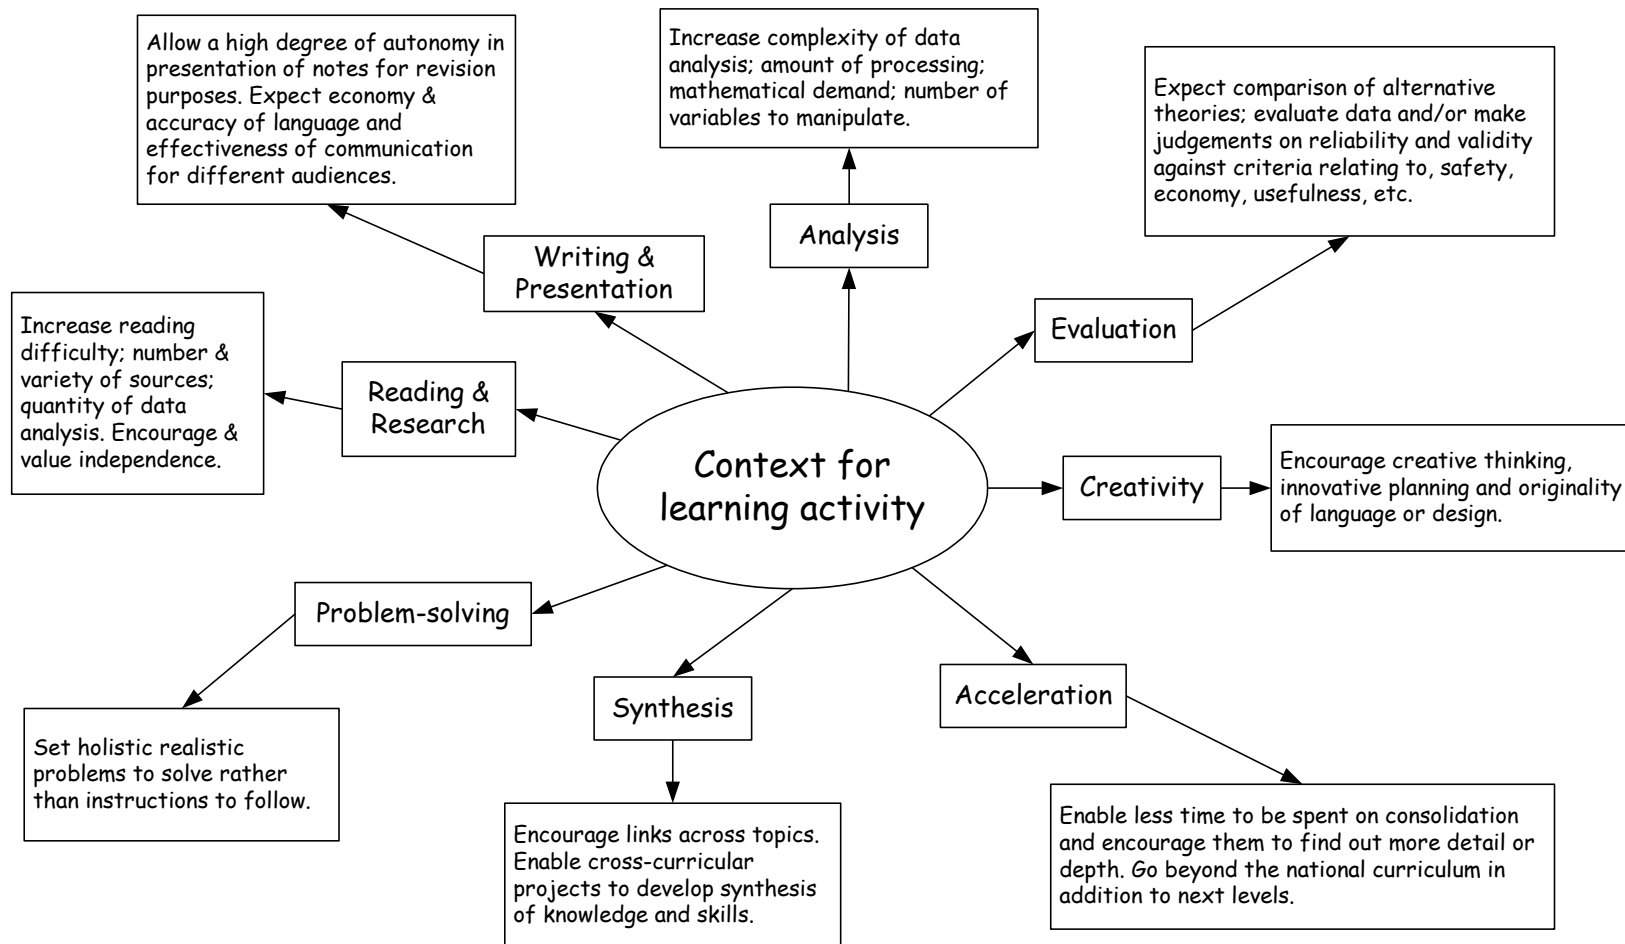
Context for learning activity

Writing & Presentation

Allow a high degree of autonomy in presentation of notes for revision purposes. Expect economy & accuracy of language and effectiveness of communication for different audiences.

Analysis

Increase complexity of data analysis; amount of processing; mathematical demand; number of variables to manipulate.

Evaluation

Expect comparison of alternative theories; evaluate data and/or make judgements on reliability and validity against criteria relating to, safety, economy, usefulness, etc.

Reading & Research

Increase reading difficulty; number & variety of sources; quantity of data analysis. Encourage & value independence.

Creativity

Encourage creative thinking, innovative planning and originality of language or design.

Problem-solving

Set holistic realistic problems to solve rather than instructions to follow.

Synthesis

Encourage links across topics. Enable cross-curricular projects to develop synthesis of knowledge and skills.

Acceleration

Enable less time to be spent on consolidation and encourage them to find out more detail or depth. Go beyond the national curriculum in addition to next levels.